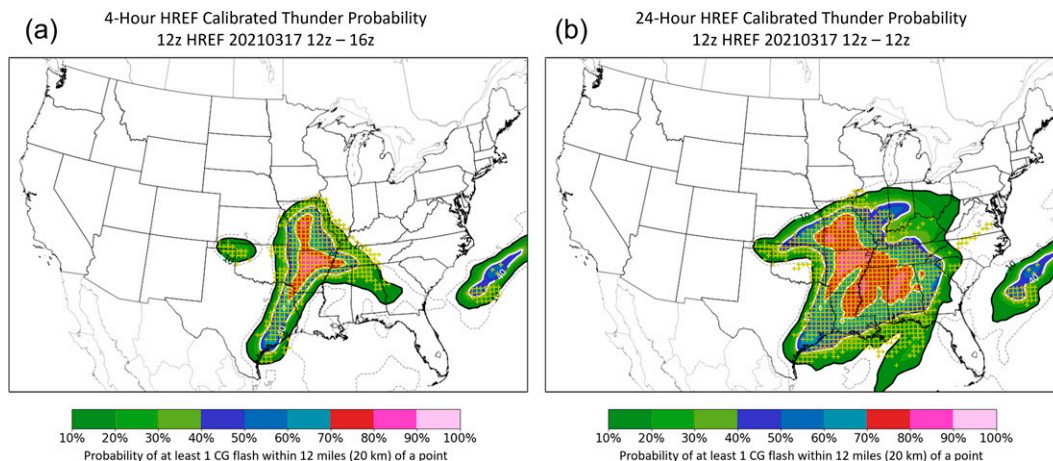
(a)
4-Hour HREF Calibrated Thunder Probability
12z HREF 20210317 12z – 16z

10% 20% 30% 40% 50% 60% 70% 80% 90% 100%
Probability of at least 1 CG flash within 12 miles (20 km) of a point

(b)
24-Hour HREF Calibrated Thunder Probability
12z HREF 20210317 12z – 12z

10% 20% 30% 40% 50% 60% 70% 80% 90% 100%
Probability of at least 1 CG flash within 12 miles (20 km) of a point